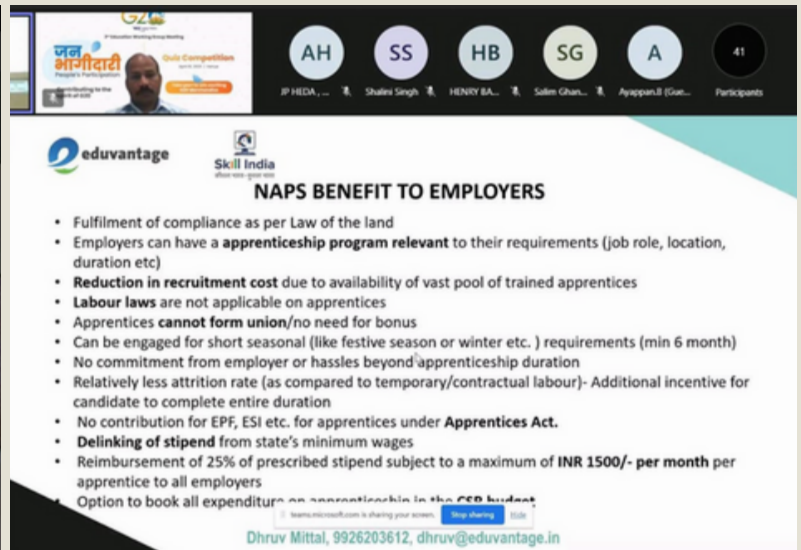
G20

जन भागीदारी
People's Participation

Quiz Competition

AH
JP HEDA , ...

SS
Shalini Singh

HB
HENRY BA...

SG
Salim Ghan...

A
Ayyappan.B (Gue...

41
Participants

eduvantage

Skill India

NAPS BENEFIT TO EMPLOYERS

• Fulfilment of compliance as per Law of the land
• Employers can have a apprenticeship program relevant to their requirements (job role, location, duration etc)
• Reduction in recruitment cost due to availability of vast pool of trained apprentices
• Labour laws are not applicable on apprentices
• Apprentices cannot form union/no need for bonus
• Can be engaged for short seasonal (like festive season or winter etc. ) requirements (min 6 month)
• No commitment from employer or hassles beyond apprenticeship duration
• Relatively less attrition rate (as compared to temporary/contractual labour)- Additional incentive for candidate to complete entire duration
• No contribution for EPF, ESI etc. for apprentices under Apprentices Act.
• Delinking of stipend from state's minimum wages
• Reimbursement of 25% of prescribed stipend subject to a maximum of INR 1500/- per month per apprentice to all employers
• Option to book all expenditure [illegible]

teams.microsoft.com is sharing your screen. Stop sharing Hide

Dhruv Mittal, 9926203612, dhruv@eduvantage.in